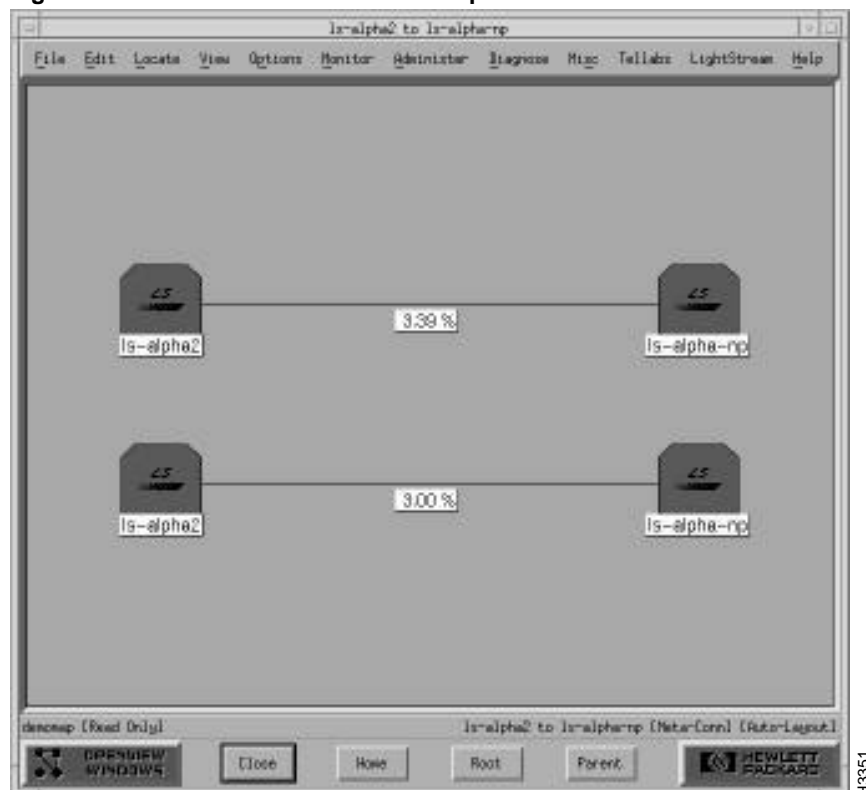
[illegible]

ls-alpha2 to ls-alpha-np

File Edit Locate View Options Monitor Administer Diagnose Misc Tellabs LightStream Help

LS

ls-alpha2

3.39 %

LS

ls-alpha-np

LS

ls-alpha2

3.00 %

LS

ls-alpha-np

demomap [Read Only]

ls-alpha2 to ls-alpha-np [Meta-Conn] [Auto-Layout]

OPENVIEW WINDOWS

Close

Home

Root

Parent

HEWLETT PACKARD

H3351